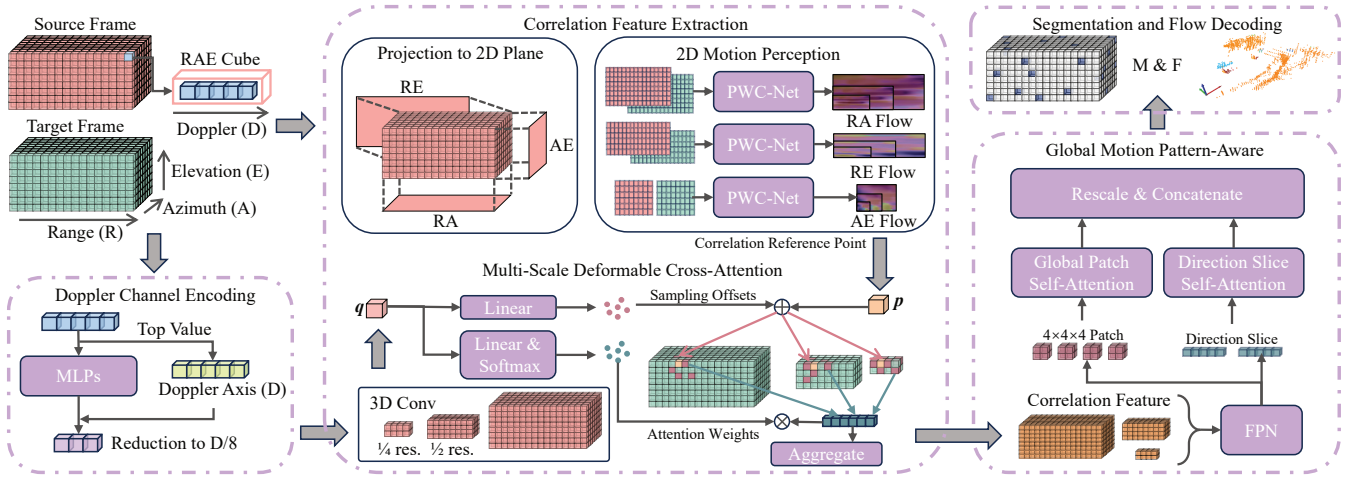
Source Frame
RAE Cube
Target Frame
Doppler (D)
Elevation (E)
Azimuth (A)
Range (R)

Doppler Channel Encoding
Top Value
MLPs
Doppler Axis (D)
Reduction to D/8

Correlation Feature Extraction
Projection to 2D Plane
RE
AE
RA
2D Motion Perception
PWC-Net
RA Flow
PWC-Net
RE Flow
PWC-Net
AE Flow
Correlation Reference Point

Multi-Scale Deformable Cross-Attention
$q$
Linear
Sampling Offsets
$p$
Linear & Softmax
3D Conv
¼ res.
½ res.
Attention Weights
Aggregate

Segmentation and Flow Decoding
M & F

Global Motion Pattern-Aware
Rescale & Concatenate
Global Patch Self-Attention
Direction Slice Self-Attention
4×4×4 Patch
Direction Slice
Correlation Feature
FPN